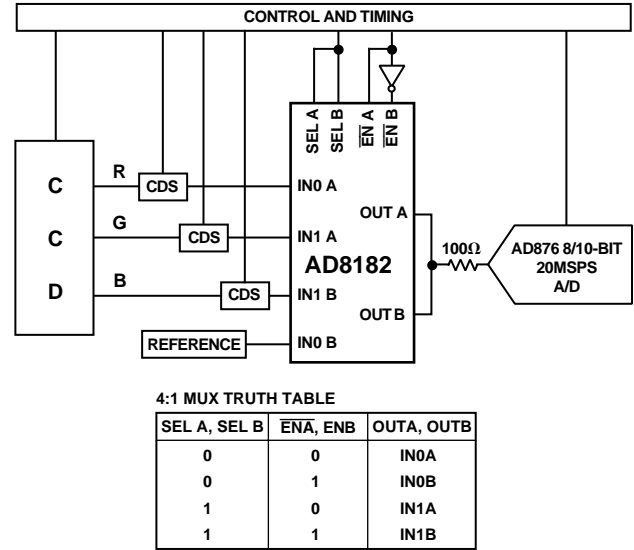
CONTROL AND TIMING

C
C
D

R
G
B

CDS
CDS
CDS

REFERENCE

SEL A
SEL B
$\overline{EN}$ A
$\overline{EN}$ B

IN0 A
IN1 A
IN1 B
IN0 B

OUT A
OUT B

AD8182

100Ω

AD876 8/10-BIT
20MSPS
A/D

4:1 MUX TRUTH TABLE

| SEL A, SEL B | $\overline{ENA}$, ENB | OUTA, OUTB |
|---|---|---|
| 0 | 0 | IN0A |
| 0 | 1 | IN0B |
| 1 | 0 | IN1A |
| 1 | 1 | IN1B |